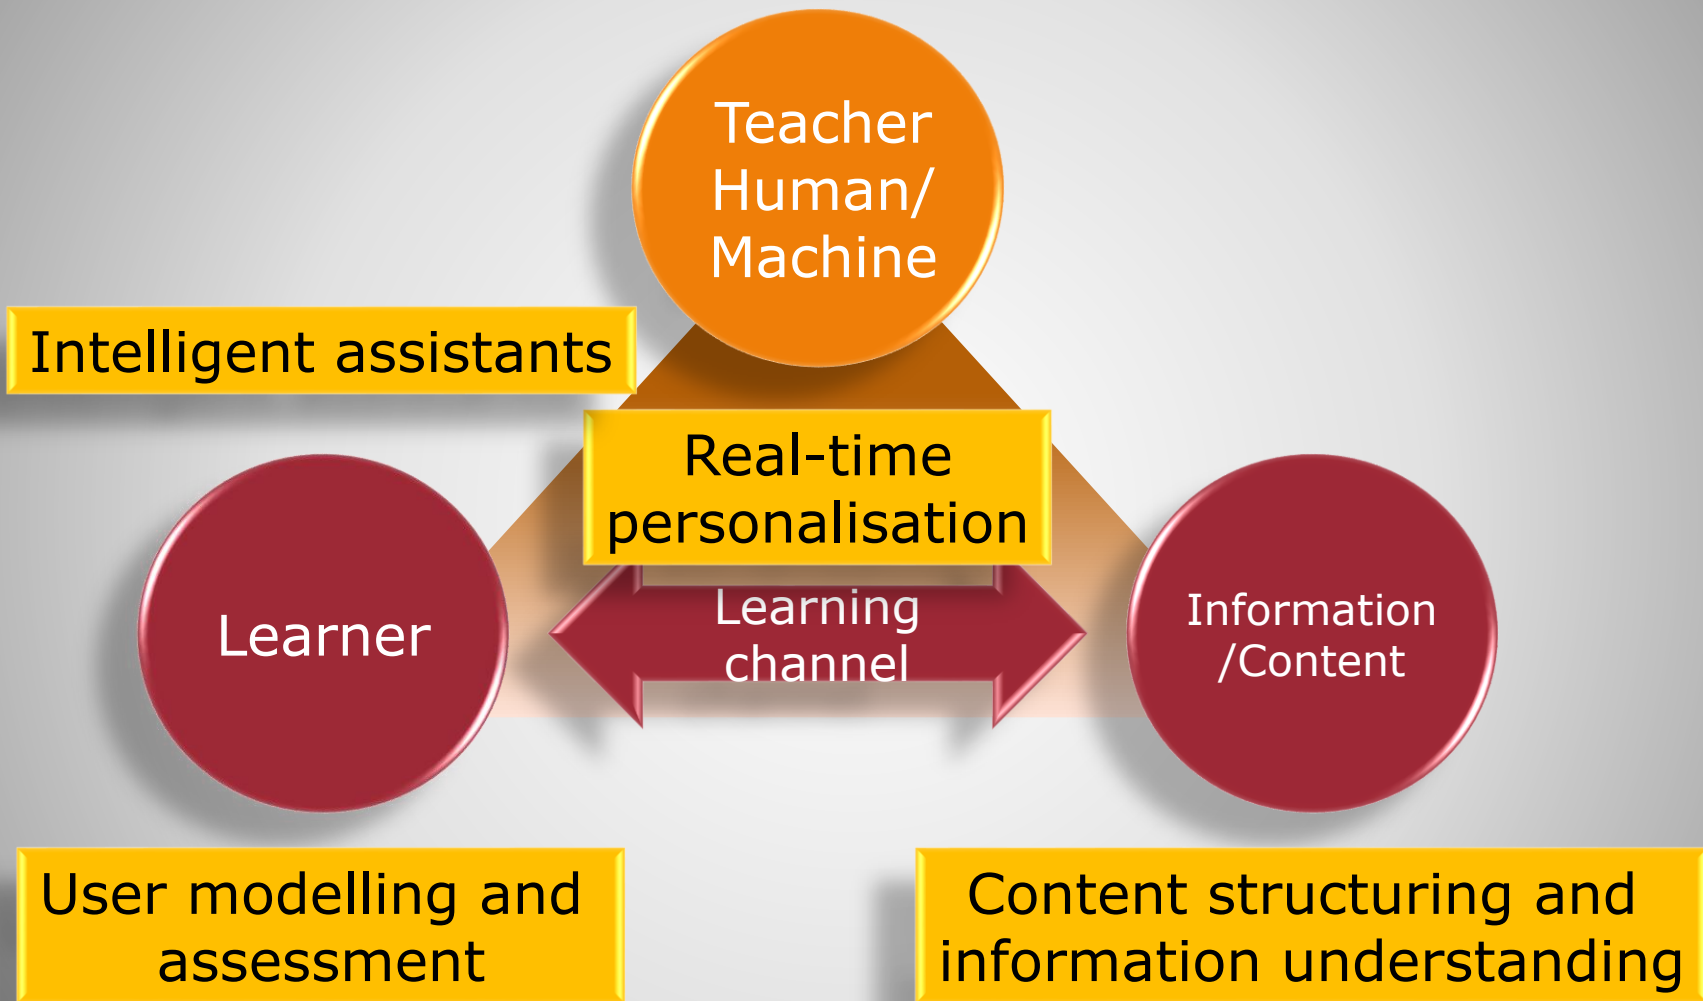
Teacher
Human/
Machine

Intelligent assistants

Real-time personalisation

Learner

Learning channel

Information /Content

User modelling and assessment

Content structuring and information understanding